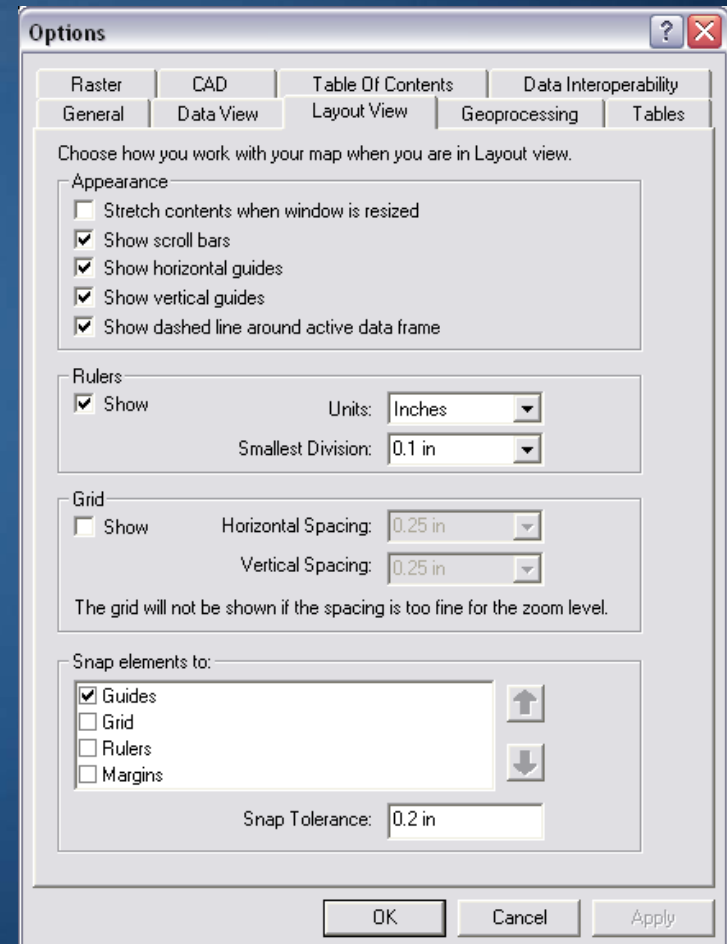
Options

?

Raster | CAD | Table Of Contents | Data Interoperability
General | Data View | Layout View | Geoprocessing | Tables

Choose how you work with your map when you are in Layout view.

Appearance
Stretch contents when window is resized
Show scroll bars
Show horizontal guides
Show vertical guides
Show dashed line around active data frame

Rulers
Show
Units: Inches
Smallest Division: 0.1 in

Grid
Show
Horizontal Spacing: 0.25 in
Vertical Spacing: 0.25 in
The grid will not be shown if the spacing is too fine for the zoom level.

Snap elements to:
Guides
Grid
Rulers
Margins

Snap Tolerance: 0.2 in

OK | Cancel | Apply